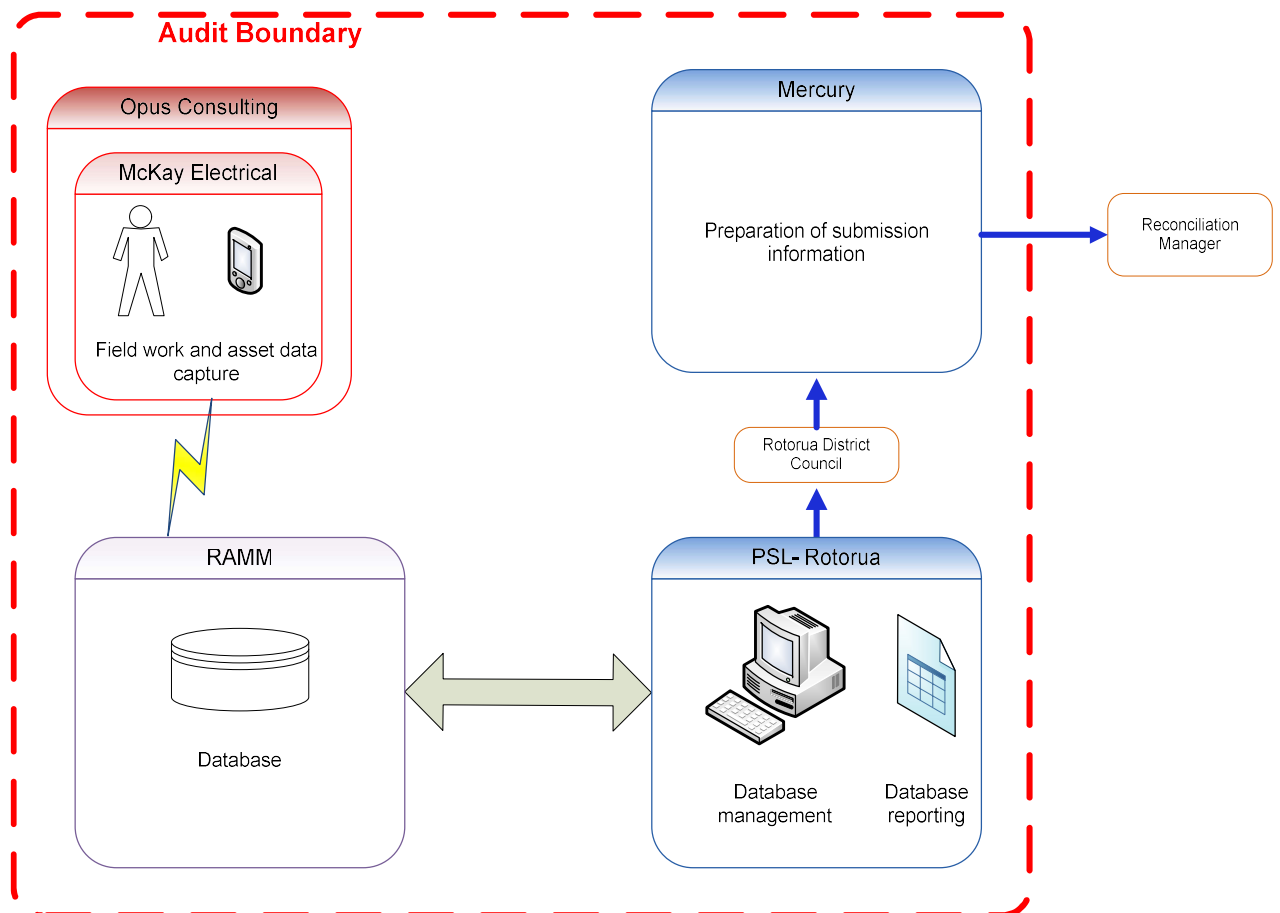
Audit Boundary

Opus Consulting

McKay Electrical

Field work and asset data capture

Mercury

Preparation of submission information

Reconciliation Manager

Rotorua District Council

RAMM

Database

PSL- Rotorua

Database management

Database reporting